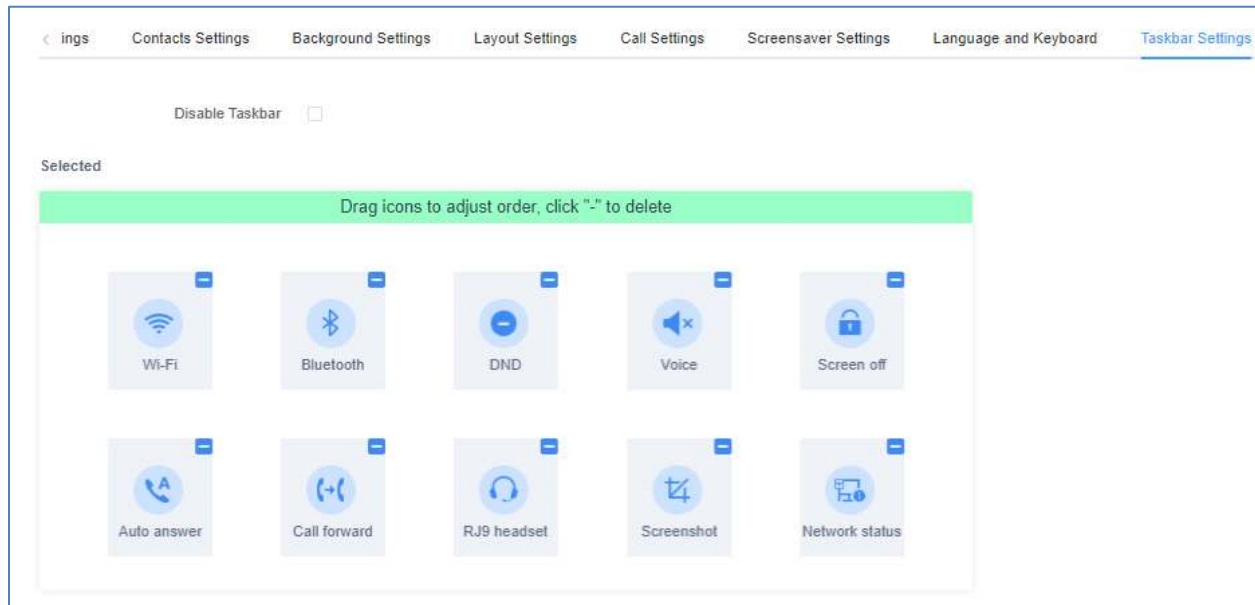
< ings Contacts Settings Background Settings Layout Settings Call Settings Screensaver Settings Language and Keyboard Taskbar Settings

Disable Taskbar

Selected

Drag icons to adjust order, click "-" to delete

Wi-Fi
Bluetooth
DND
Voice
Screen off

Auto answer
Call forward
RJ9 headset
Screenshot
Network status